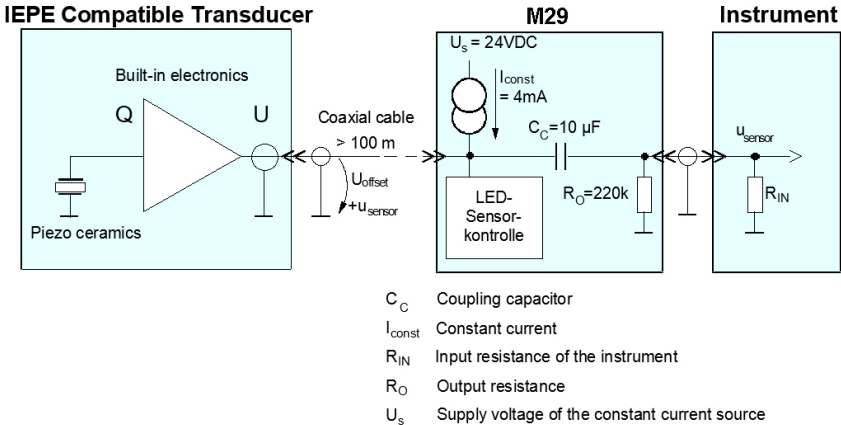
IEPE Compatible Transducer

M29

Instrument

Built-in electronics

Q

U

Piezo ceramics

Coaxial cable

> 100 m

$U_{offset}$

$+u_{sensor}$

$U_s$ = 24VDC

$I_{const}$ = 4mA

$C_C$=10 µF

LED-Sensorkontrolle

$R_O$=220k

$u_{sensor}$

$R_{IN}$

$C_C$ Coupling capacitor

$I_{const}$ Constant current

$R_{IN}$ Input resistance of the instrument

$R_O$ Output resistance

$U_s$ Supply voltage of the constant current source